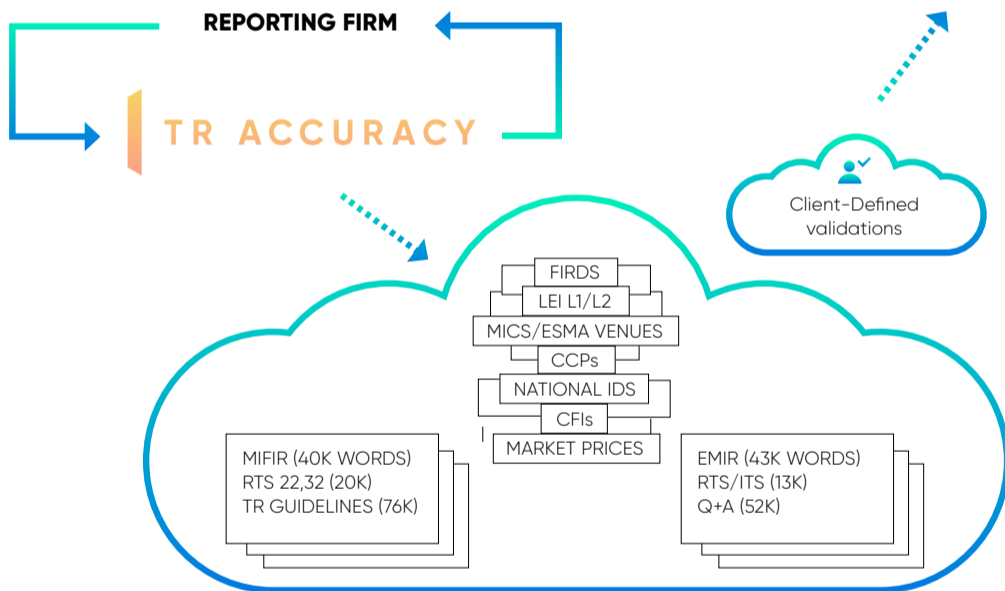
REPORTING FIRM

TR ACCURACY

Client-Defined validations

FIRDS
LEI L1/L2
MICS/ESMA VENUES
CCPs
NATIONAL IDS
CFIs
MARKET PRICES

MIFIR (40K WORDS)
RTS 22,32 (20K)
TR GUIDELINES (76K)

EMIR (43K WORDS)
RTS/ITS (13K)
Q+A (52K)